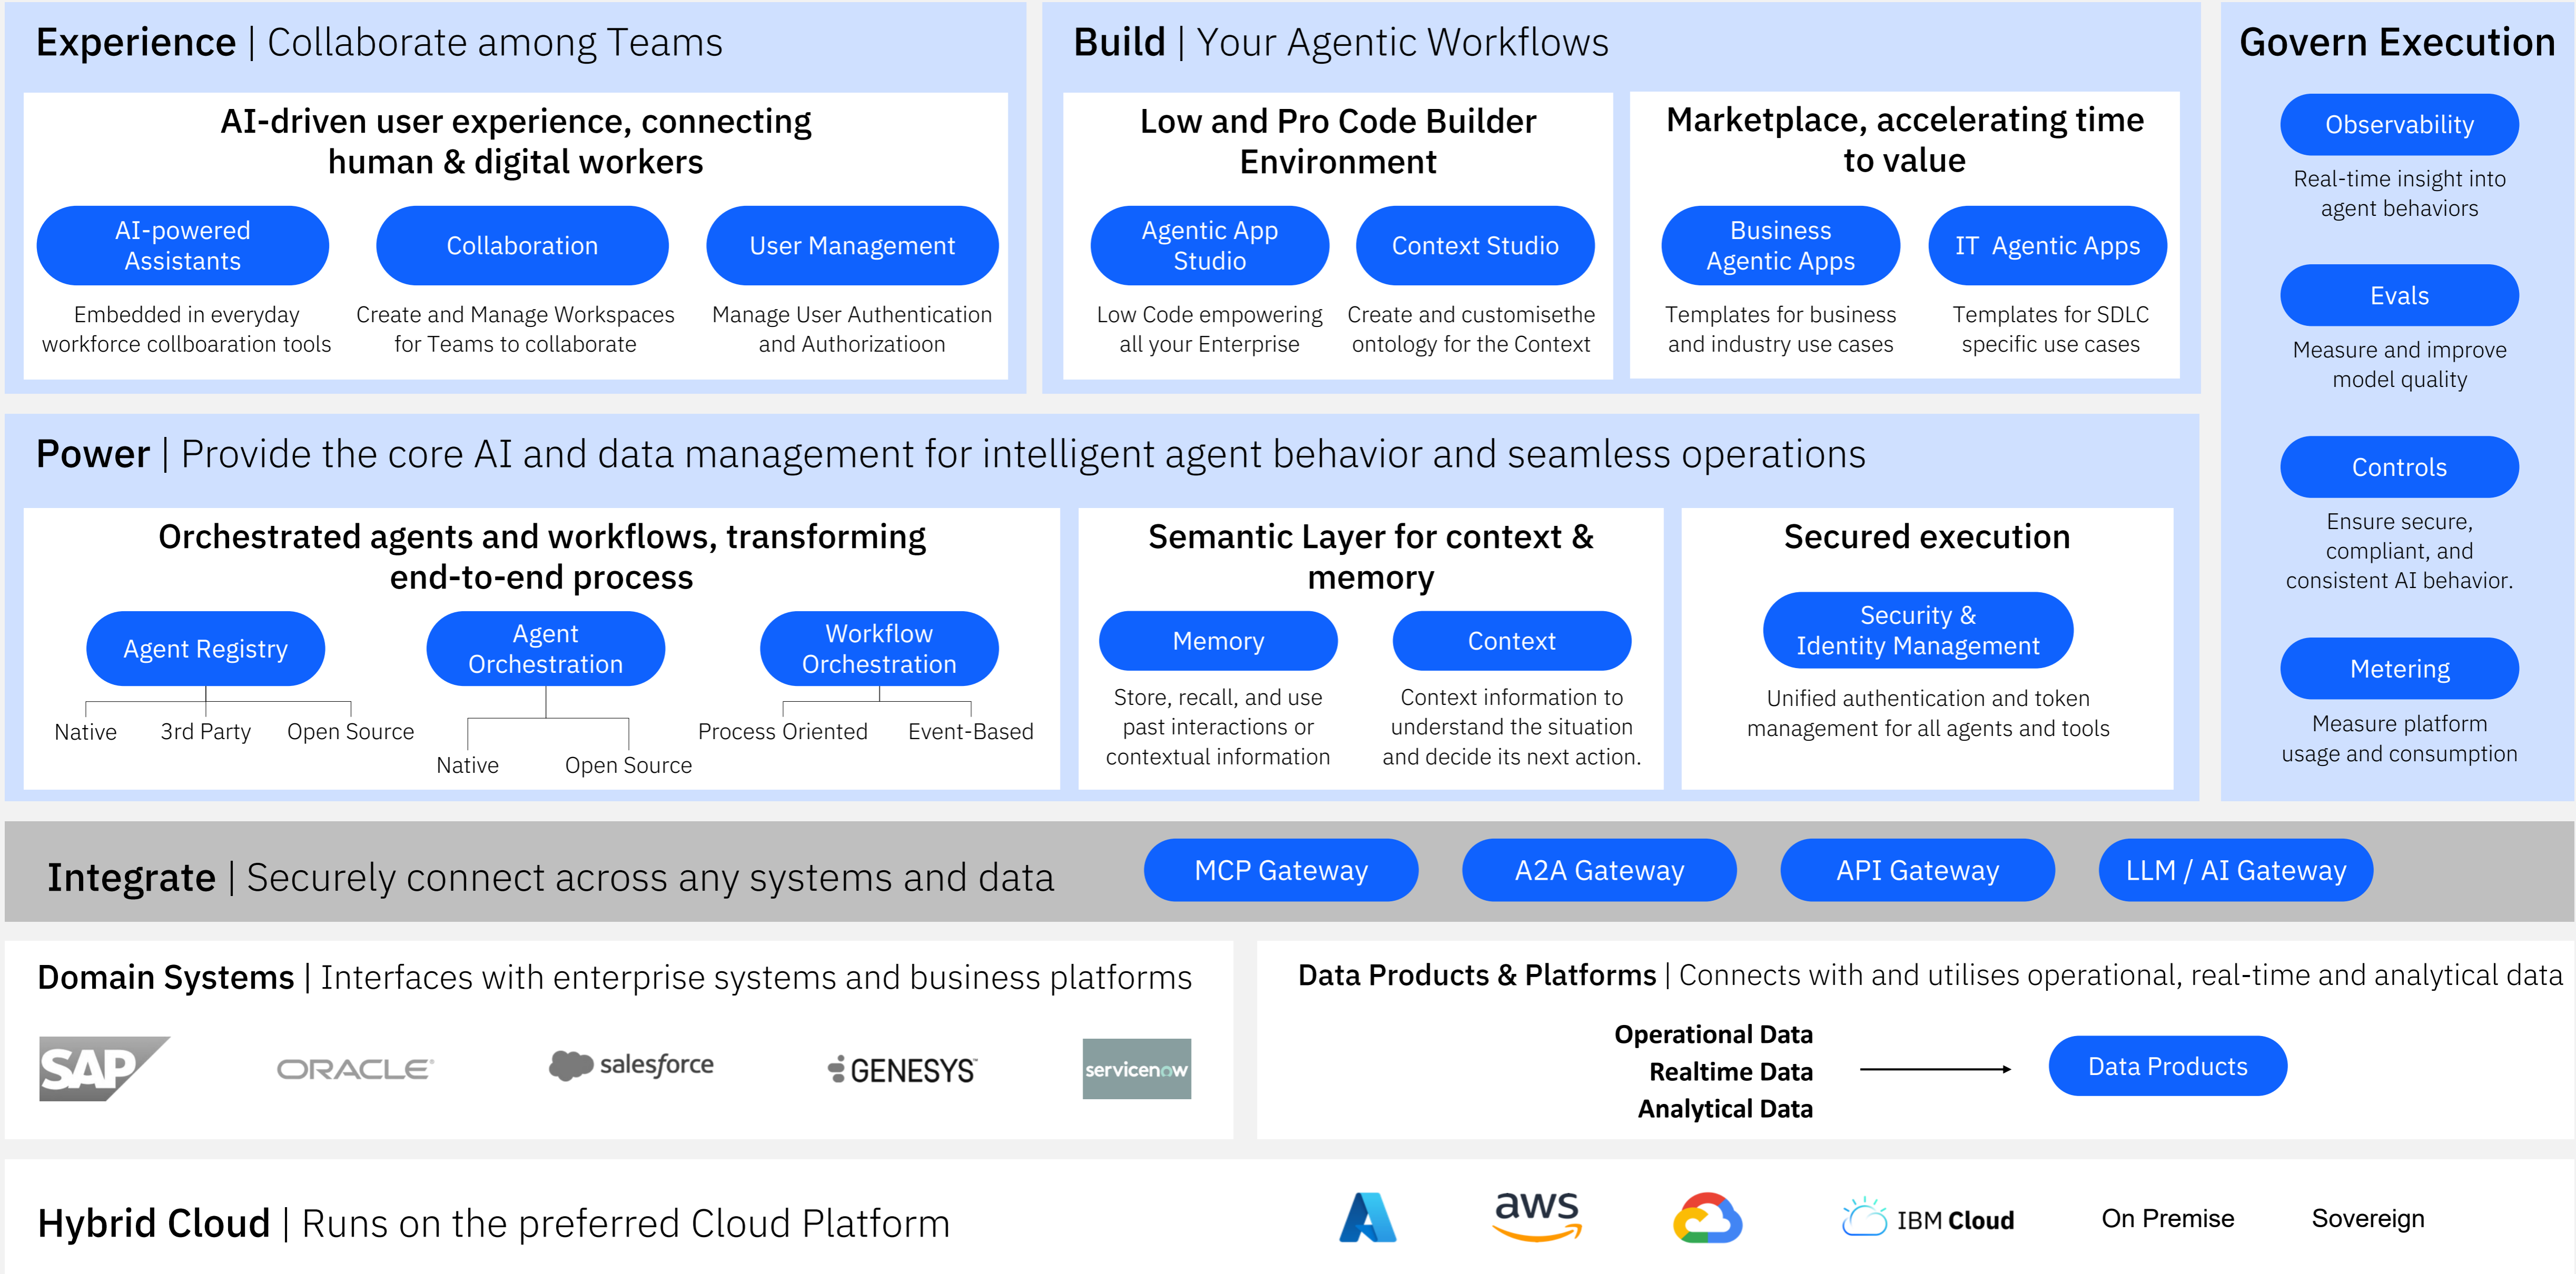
Experience | Collaborate among Teams

AI-driven user experience, connecting human & digital workers

AI-powered Assistants
Embedded in everyday workforce collboaration tools

Collaboration
Create and Manage Workspaces for Teams to collaborate

User Management
Manage User Authentication and Authorizatioon

Build | Your Agentic Workflows

Low and Pro Code Builder Environment

Agentic App Studio
Low Code empowering all your Enterprise

Context Studio
Create and customisethe ontology for the Context

Marketplace, accelerating time to value

Business Agentic Apps
Templates for business and industry use cases

IT Agentic Apps
Templates for SDLC specific use cases

Govern Execution

Observability
Real-time insight into agent behaviors

Evals
Measure and improve model quality

Controls
Ensure secure, compliant, and consistent AI behavior.

Metering
Measure platform usage and consumption

Power | Provide the core AI and data management for intelligent agent behavior and seamless operations

Orchestrated agents and workflows, transforming end-to-end process

Agent Registry
Native 3rd Party Open Source

Agent Orchestration
Native Open Source

Workflow Orchestration
Process Oriented Event-Based

Semantic Layer for context & memory

Memory
Store, recall, and use past interactions or contextual information

Context
Context information to understand the situation and decide its next action.

Secured execution

Security & Identity Management
Unified authentication and token management for all agents and tools

Integrate | Securely connect across any systems and data

MCP Gateway A2A Gateway API Gateway LLM / AI Gateway

Domain Systems | Interfaces with enterprise systems and business platforms

SAP ORACLE salesforce GENESYS servicenow

Data Products & Platforms | Connects with and utilises operational, real-time and analytical data

Operational Data
Realtime Data
Analytical Data

Data Products

Hybrid Cloud | Runs on the preferred Cloud Platform

aws IBM Cloud On Premise Sovereign